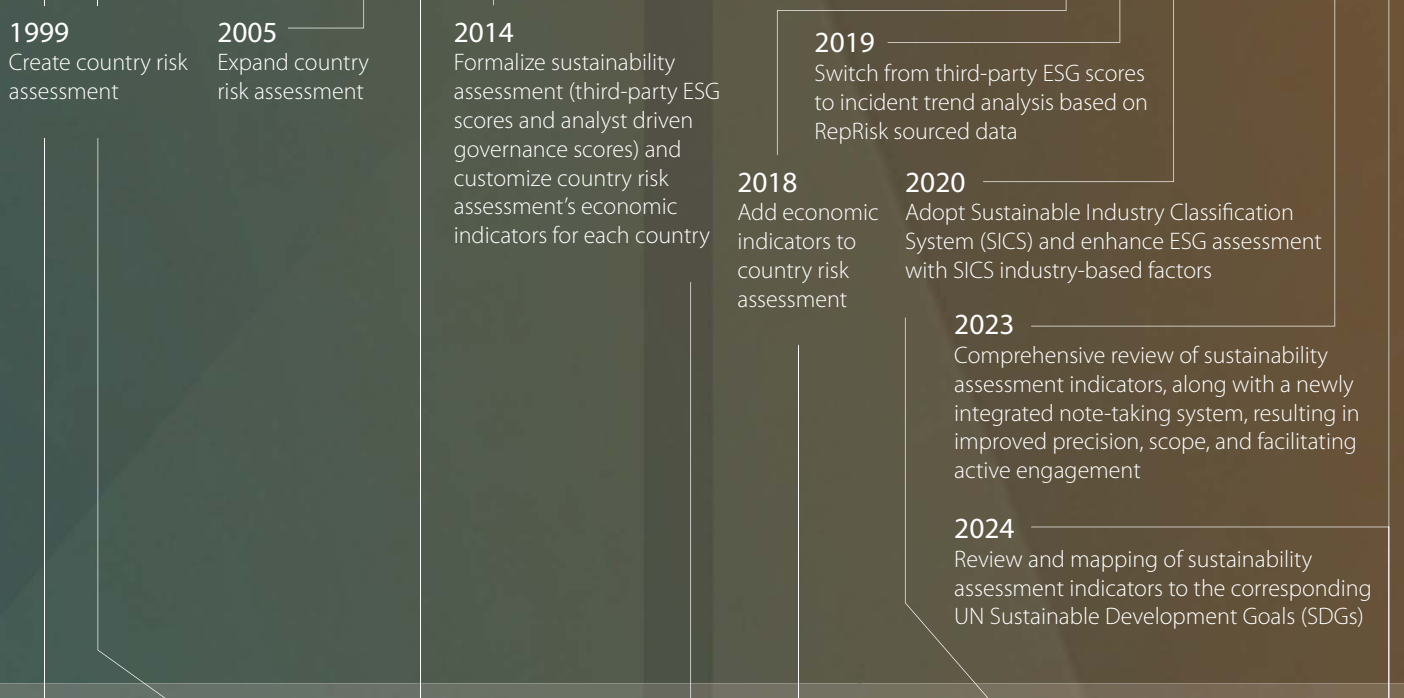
1999
Create country risk assessment

2005
Expand country risk assessment

2014
Formalize sustainability assessment (third-party ESG scores and analyst driven governance scores) and customize country risk assessment's economic indicators for each country

2019
Switch from third-party ESG scores to incident trend analysis based on RepRisk sourced data

2018
Add economic indicators to country risk assessment

2020
Adopt Sustainable Industry Classification System (SICS) and enhance ESG assessment with SICS industry-based factors

2023
Comprehensive review of sustainability assessment indicators, along with a newly integrated note-taking system, resulting in improved precision, scope, and facilitating active engagement

2024
Review and mapping of sustainability assessment indicators to the corresponding UN Sustainable Development Goals (SDGs)